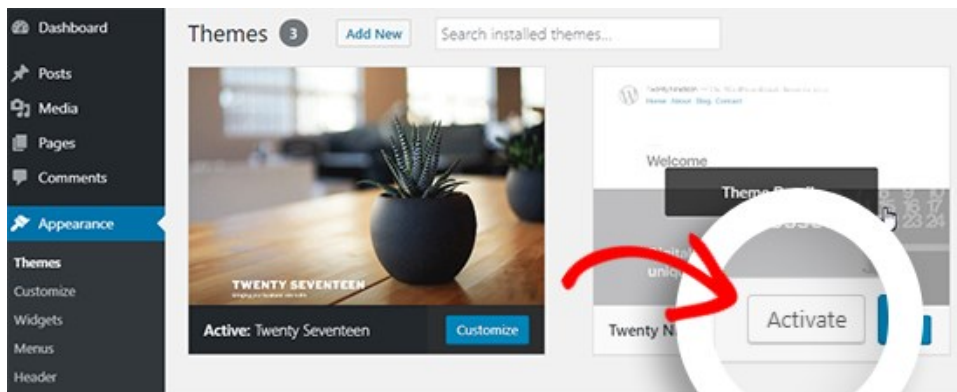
Dashboard
Posts
Media
Pages
Comments
Appearance
Themes
Customize
Widgets
Menus
Header

Themes 3 Add New Search installed themes...

TWENTY SEVENTEEN

Active: Twenty Seventeen Customize

Home About Blog Contact

Welcome

Theme D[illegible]

Twenty N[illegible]

Activate